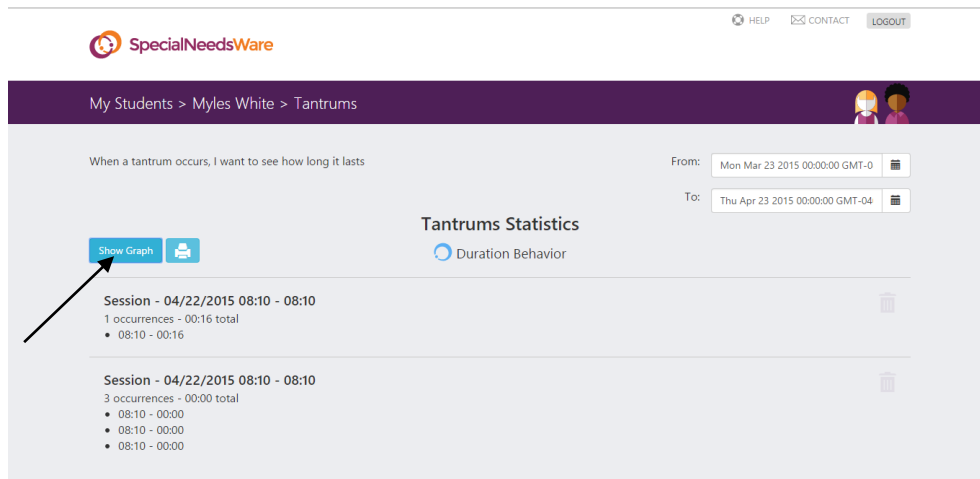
SpecialNeedsWare

HELP CONTACT LOGOUT

My Students > Myles White > Tantrums

When a tantrum occurs, I want to see how long it lasts

From: Mon Mar 23 2015 00:00:00 GMT-0

To: Thu Apr 23 2015 00:00:00 GMT-04

Tantrums Statistics

Show Graph

Duration Behavior

Session - 04/22/2015 08:10 - 08:10
1 occurrences - 00:16 total
- 08:10 - 00:16

Session - 04/22/2015 08:10 - 08:10
3 occurrences - 00:00 total
- 08:10 - 00:00
- 08:10 - 00:00
- 08:10 - 00:00